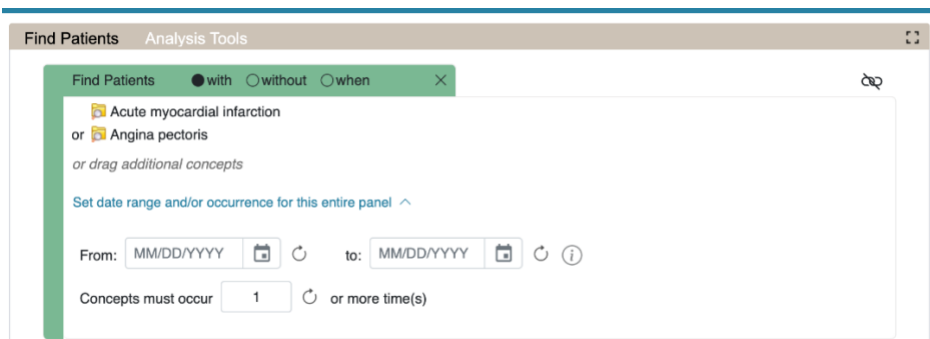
Find Patients Analysis Tools

Find Patients with without when ×

Acute myocardial infarction
or Angina pectoris

or drag additional concepts

Set date range and/or occurrence for this entire panel

From: MM/DD/YYYY to: MM/DD/YYYY

Concepts must occur 1 or more time(s)